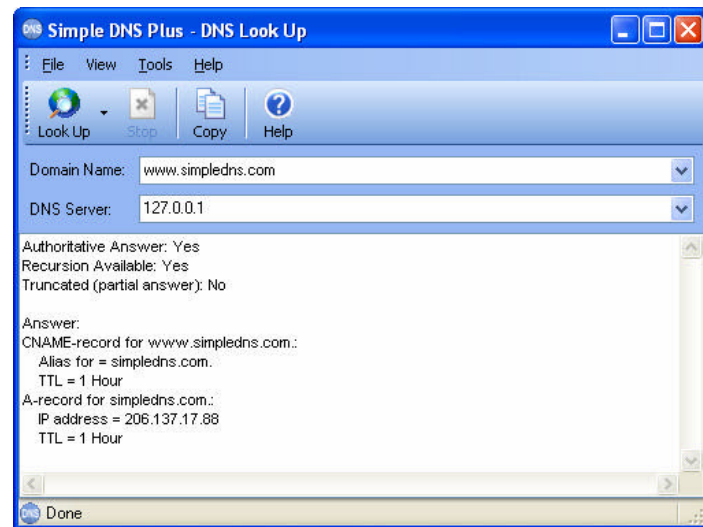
DNS Simple DNS Plus - DNS Look Up

File View Tools Help

Look Up Stop Copy Help

Domain Name: www.simpledns.com

DNS Server: 127.0.0.1

Authoritative Answer: Yes
Recursion Available: Yes
Truncated (partial answer): No

Answer:
CNAME-record for www.simpledns.com.:
Alias for = simpledns.com.
TTL = 1 Hour
A-record for simpledns.com.:
IP address = 206.137.17.88
TTL = 1 Hour

DNS Done